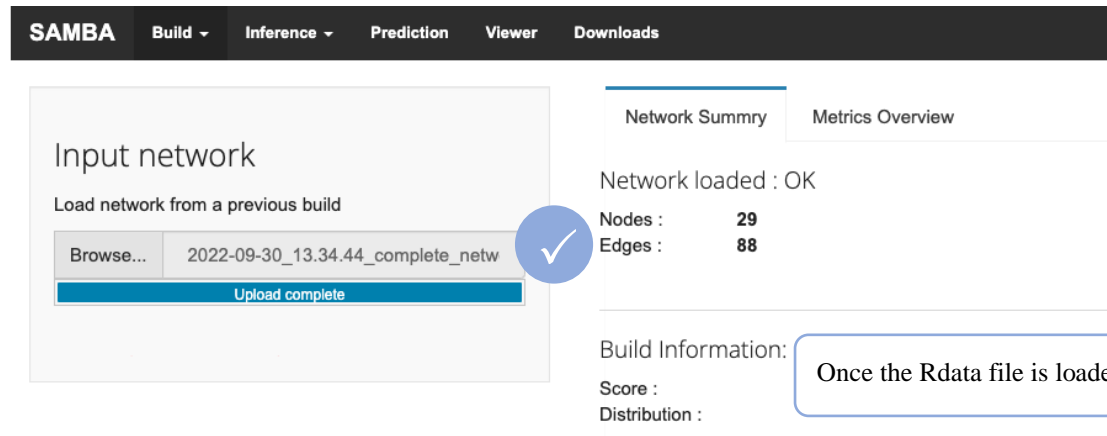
SAMBA Build ▾ Inference ▾ Prediction Viewer Downloads

Input network

Load network from a previous build

Browse... 2022-09-30_13.34.44_complete_netw

Upload complete

Network Summry Metrics Overview

Network loaded : OK

Nodes : 29
Edges : 88

Build Information:

Score :
Distribution :

Once the Rdata file is loade